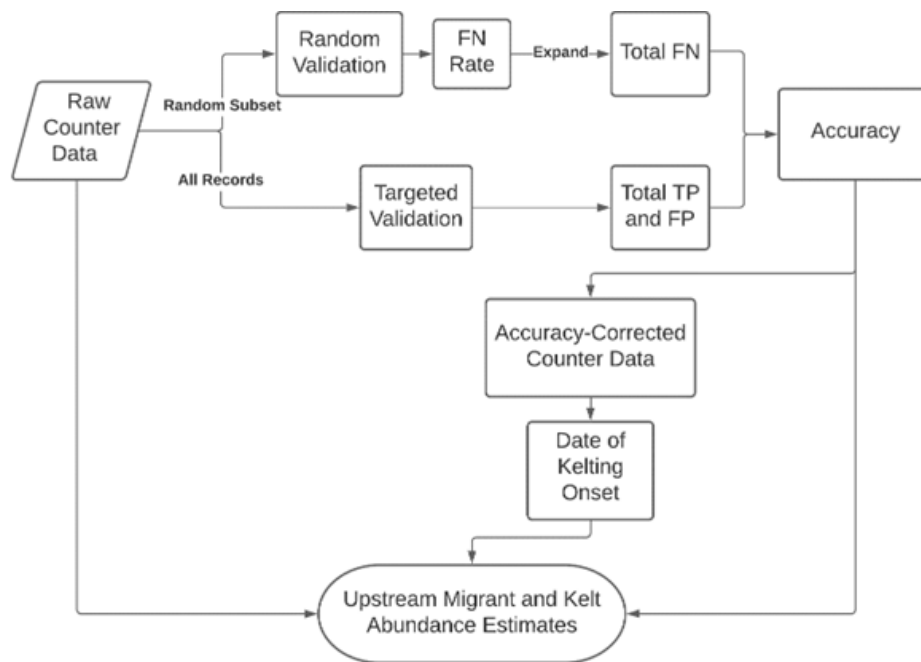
Raw Counter Data

Random Subset

All Records

Random Validation

FN Rate

Expand

Total FN

Targeted Validation

Total TP and FP

Accuracy

Accuracy-Corrected Counter Data

Date of Kelting Onset

Upstream Migrant and Kelt Abundance Estimates